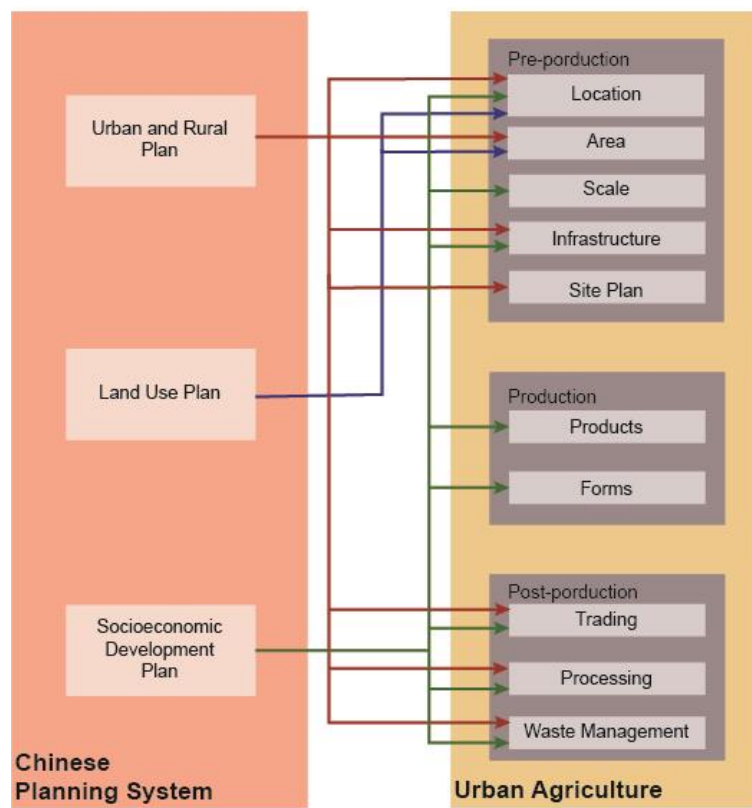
Urban and Rural Plan

Land Use Plan

Socioeconomic Development Plan

Chinese Planning System

Pre-porduction
Location
Area
Scale
Infrastructure
Site Plan

Production
Products
Forms

Post-porduction
Trading
Processing
Waste Management

Urban Agriculture